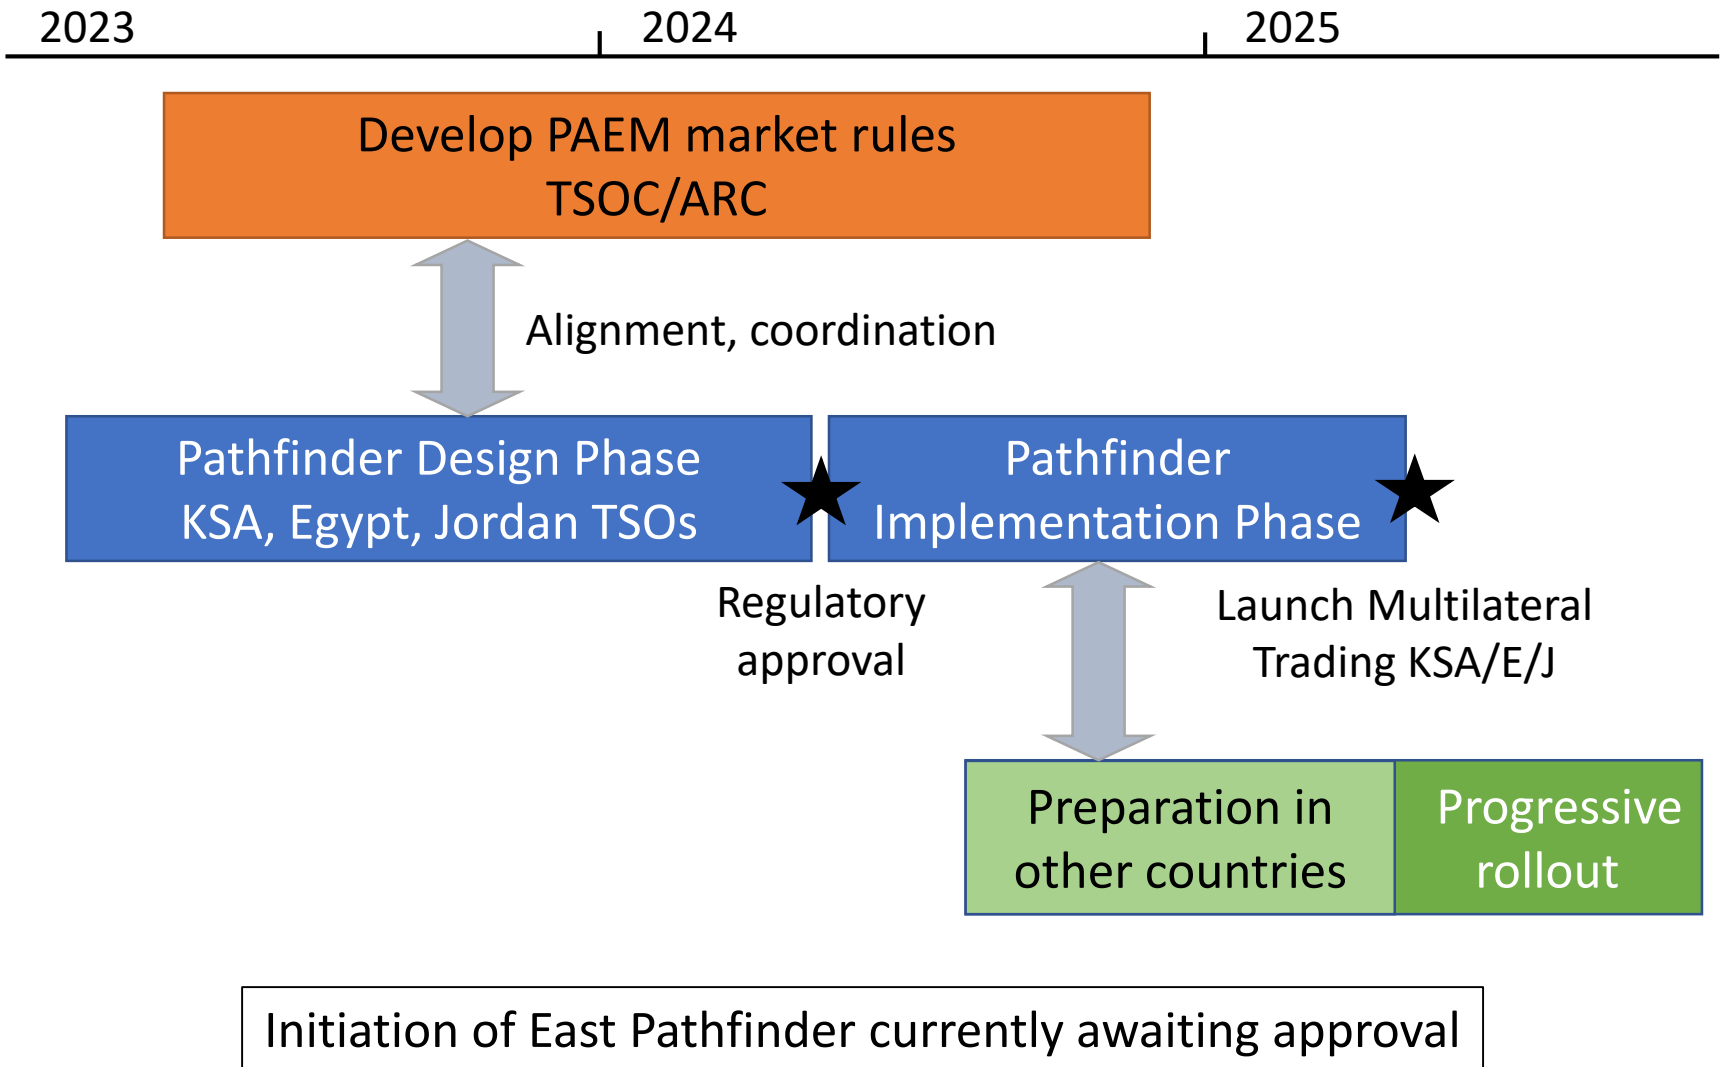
2023
2024
2025

Develop PAEM market rules
TSOC/ARC

Alignment, coordination

Pathfinder Design Phase
KSA, Egypt, Jordan TSOs

Pathfinder
Implementation Phase

Regulatory approval

Launch Multilateral Trading KSA/E/J

Preparation in other countries

Progressive rollout

Initiation of East Pathfinder currently awaiting approval